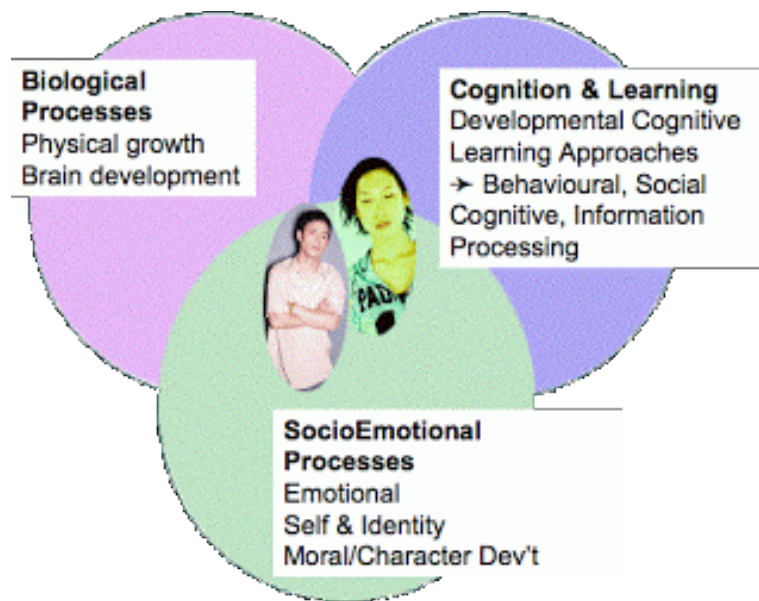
Biological Processes
Physical growth
Brain development

Cognition & Learning
Developmental Cognitive
Learning Approaches
➔ Behavioural, Social Cognitive, Information Processing

PAD

SocioEmotional Processes
Emotional
Self & Identity
Moral/Character Dev't